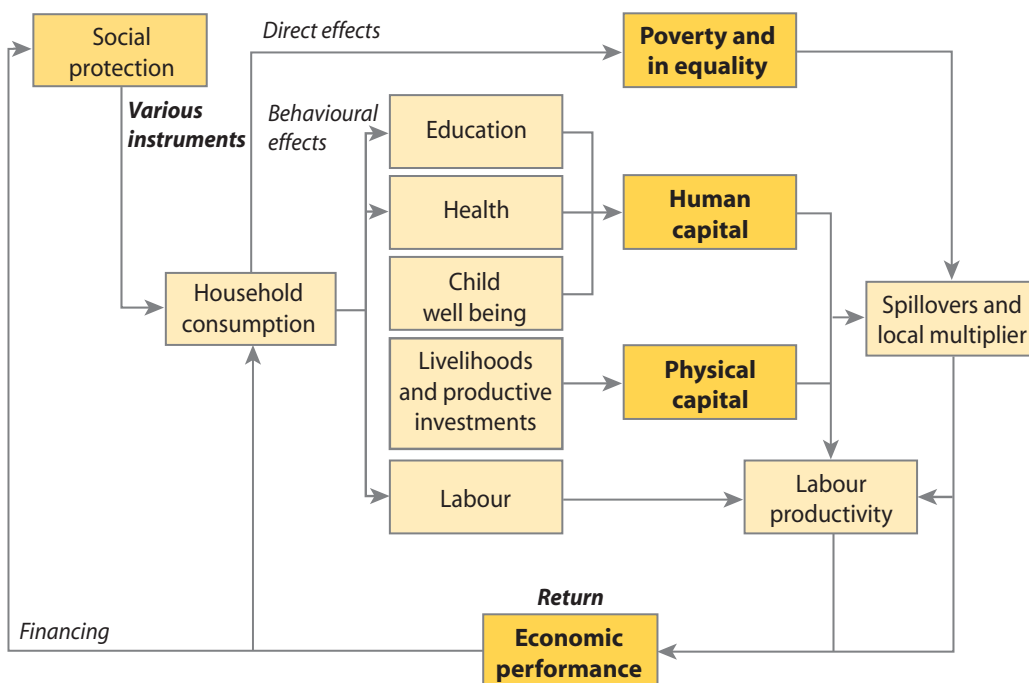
Social protection

Direct effects

Poverty and in equality

Various instruments

Behavioural effects

Education

Health

Human capital

Child well being

Household consumption

Spillovers and local multiplier

Livelihoods and productive investments

Physical capital

Labour

Labour productivity

Return

Financing

Economic performance